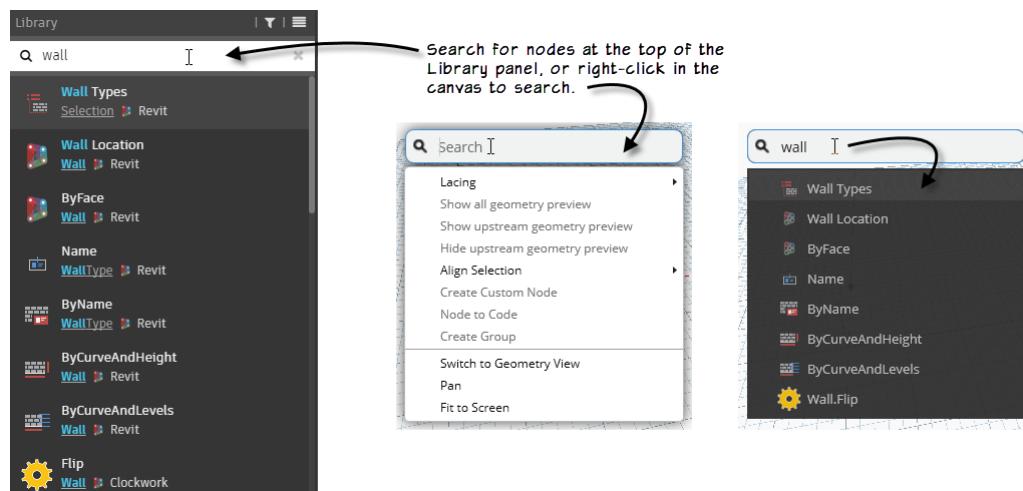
Library

wall

Wall Types
Selection Revit

Wall Location
Wall Revit

ByFace
Wall Revit

Name
WallType Revit

ByName
WallType Revit

ByCurveAndHeight
Wall Revit

ByCurveAndLevels
Wall Revit

Flip
Wall Clockwork

Search for nodes at the top of the Library panel, or right-click in the canvas to search.

Search

Lacing
Show all geometry preview
Show upstream geometry preview
Hide upstream geometry preview
Align Selection
Create Custom Node
Node to Code
Create Group
Switch to Geometry View
Pan
Fit to Screen

wall

Wall Types
Wall Location
ByFace
Name
ByName
ByCurveAndHeight
ByCurveAndLevels
Wall.Flip